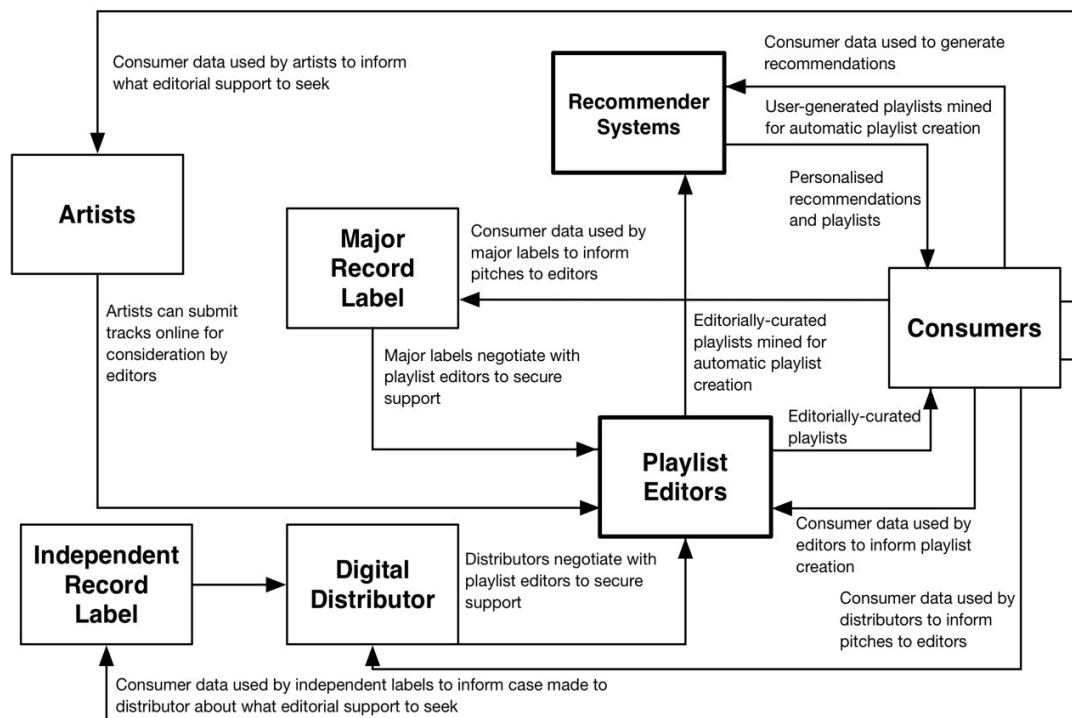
Consumer data used by artists to inform what editorial support to seek

Consumer data used to generate recommendations

Recommender Systems

User-generated playlists mined for automatic playlist creation

Artists

Personalised recommendations and playlists

Major Record Label

Consumer data used by major labels to inform pitches to editors

Artists can submit tracks online for consideration by editors

Editorially-curated playlists mined for automatic playlist creation

Consumers

Major labels negotiate with playlist editors to secure support

Editorially-curated playlists

Playlist Editors

Consumer data used by editors to inform playlist creation

Independent Record Label

Digital Distributor

Distributors negotiate with playlist editors to secure support

Consumer data used by distributors to inform pitches to editors

Consumer data used by independent labels to inform case made to distributor about what editorial support to seek